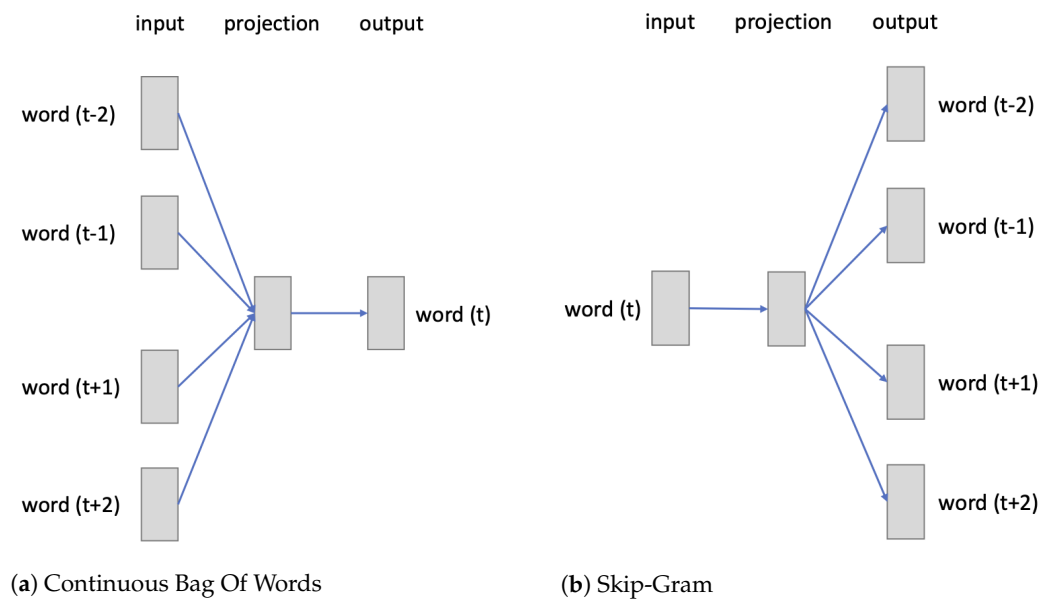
input projection output

word (t-2)

word (t-1)

word (t)

word (t+1)

word (t+2)

(**a**) Continuous Bag Of Words

input projection output

word (t-2)

word (t-1)

word (t)

word (t+1)

word (t+2)

(**b**) Skip-Gram